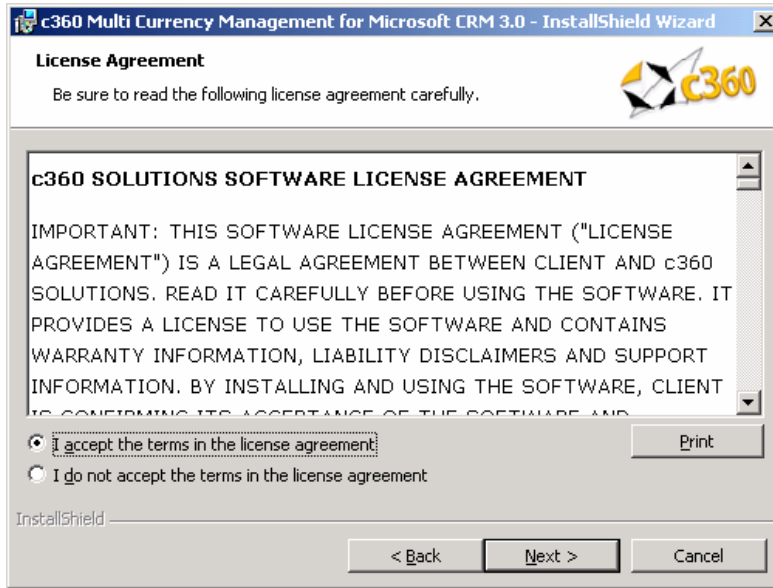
c360 Multi Currency Management for Microsoft CRM 3.0 - InstallShield Wizard

License Agreement

Be sure to read the following license agreement carefully.

c360

c360 SOLUTIONS SOFTWARE LICENSE AGREEMENT

IMPORTANT: THIS SOFTWARE LICENSE AGREEMENT ("LICENSE AGREEMENT") IS A LEGAL AGREEMENT BETWEEN CLIENT AND c360 SOLUTIONS. READ IT CAREFULLY BEFORE USING THE SOFTWARE. IT PROVIDES A LICENSE TO USE THE SOFTWARE AND CONTAINS WARRANTY INFORMATION, LIABILITY DISCLAIMERS AND SUPPORT INFORMATION. BY INSTALLING AND USING THE SOFTWARE, CLIENT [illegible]

I accept the terms in the license agreement

I do not accept the terms in the license agreement

Print

InstallShield

< Back

Next >

Cancel